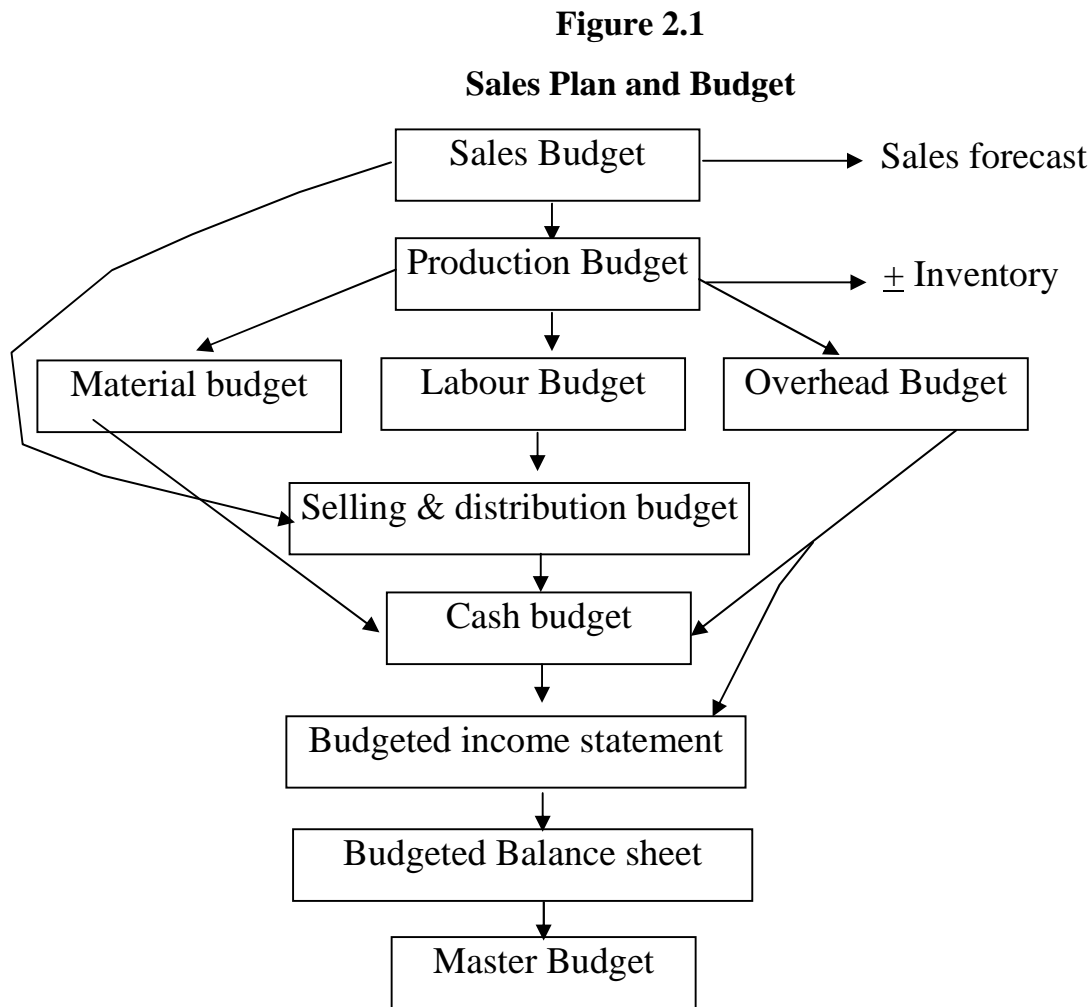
**Figure 2.1**

**Sales Plan and Budget**

Sales Budget

Sales forecast

Production Budget

$\pm$ Inventory

Material budget

Labour Budget

Overhead Budget

Selling & distribution budget

Cash budget

Budgeted income statement

Budgeted Balance sheet

Master Budget